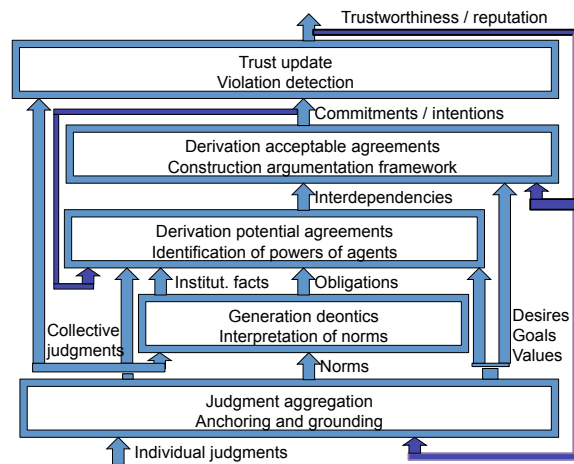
Trustworthiness / reputation

Trust update
Violation detection

Commitments / intentions

Derivation acceptable agreements
Construction argumentation framework

Interdependencies

Derivation potential agreements
Identification of powers of agents

Institut. facts

Obligations

Generation deontics
Interpretation of norms

Collective judgments

Desires
Goals
Values

Norms

Judgment aggregation
Anchoring and grounding

Individual judgments